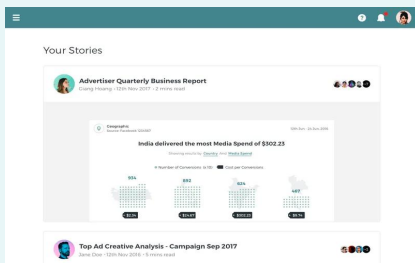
Your Stories

Advertiser Quarterly Business Report
Giang Hoang · 12th Nov 2017 · 2 mins read

Geographic
Source: Facebook, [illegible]

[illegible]

India delivered the most Media Spend of $302.23

Showing results by Country and Media Spend

# Number of Conversions (x 10) Cost per Conversions

934

892

924

497

$2.34

$34.87

$302.23

$9.74

Top Ad Creative Analysis - Campaign Sep 2017
Jane Doe · 12th Nov 2016 · 5 mins read